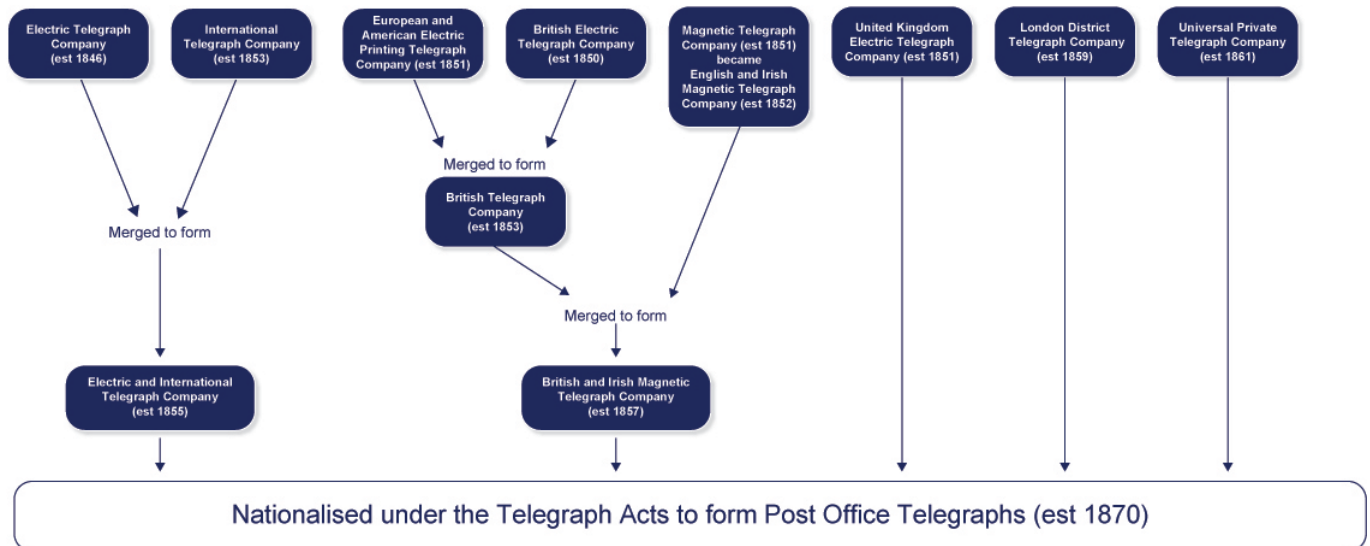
Electric Telegraph Company (est 1846)

International Telegraph Company (est 1853)

European and American Electric Printing Telegraph Company (est 1851)

British Electric Telegraph Company (est 1850)

Magnetic Telegraph Company (est 1851) became English and Irish Magnetic Telegraph Company (est 1852)

United Kingdom Electric Telegraph Company (est 1851)

London District Telegraph Company (est 1859)

Universal Private Telegraph Company (est 1861)

Merged to form

British Telegraph Company (est 1853)

Merged to form

Merged to form

Electric and International Telegraph Company (est 1855)

British and Irish Magnetic Telegraph Company (est 1857)

Nationalised under the Telegraph Acts to form Post Office Telegraphs (est 1870)